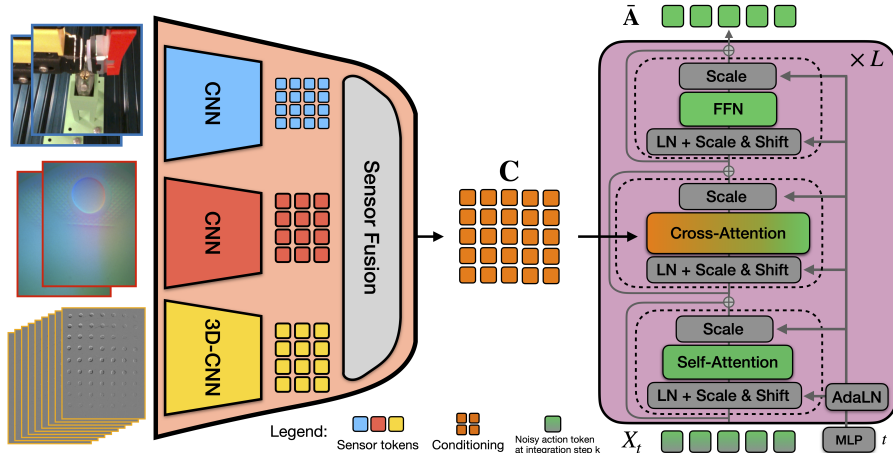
CNN

CNN

3D-CNN

Sensor Fusion

$\mathbf{C}$

$\bar{\mathbf{A}}$

$\times L$

Scale

FFN

LN + Scale & Shift

Scale

Cross-Attention

LN + Scale & Shift

Scale

Self-Attention

LN + Scale & Shift

AdaLN

MLP

$t$

$X_t$

Legend: Sensor tokens Conditioning Noisy action token at integration step k